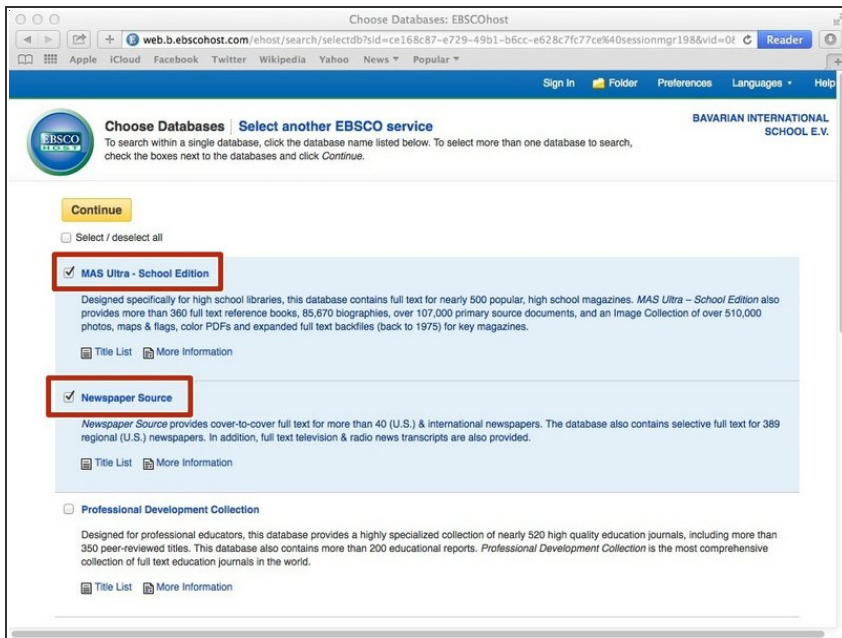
Choose Databases: EBSCOhost

web.b.ebscohost.com/ehost/search/selectdb?sid=ce168c87-e729-49b1-b6cc-e628c7fc77ce%40sessionmgr198&vid=0&

Reader

Apple iCloud Facebook Twitter Wikipedia Yahoo News ▾ Popular ▾

Sign In Folder Preferences Languages ▾ Help

EBSCO HOST

Choose Databases | Select another EBSCO service

To search within a single database, click the database name listed below. To select more than one database to search, check the boxes next to the databases and click Continue.

BAVARIAN INTERNATIONAL SCHOOL E.V.

Continue

Select / deselect all

MAS Ultra - School Edition

Designed specifically for high school libraries, this database contains full text for nearly 500 popular, high school magazines. MAS Ultra – School Edition also provides more than 360 full text reference books, 85,670 biographies, over 107,000 primary source documents, and an Image Collection of over 510,000 photos, maps & flags, color PDFs and expanded full text backfiles (back to 1975) for key magazines.

Title List More Information

Newspaper Source

Newspaper Source provides cover-to-cover full text for more than 40 (U.S.) & international newspapers. The database also contains selective full text for 389 regional (U.S.) newspapers. In addition, full text television & radio news transcripts are also provided.

Title List More Information

Professional Development Collection

Designed for professional educators, this database provides a highly specialized collection of nearly 520 high quality education journals, including more than 350 peer-reviewed titles. This database also contains more than 200 educational reports. Professional Development Collection is the most comprehensive collection of full text education journals in the world.

Title List More Information